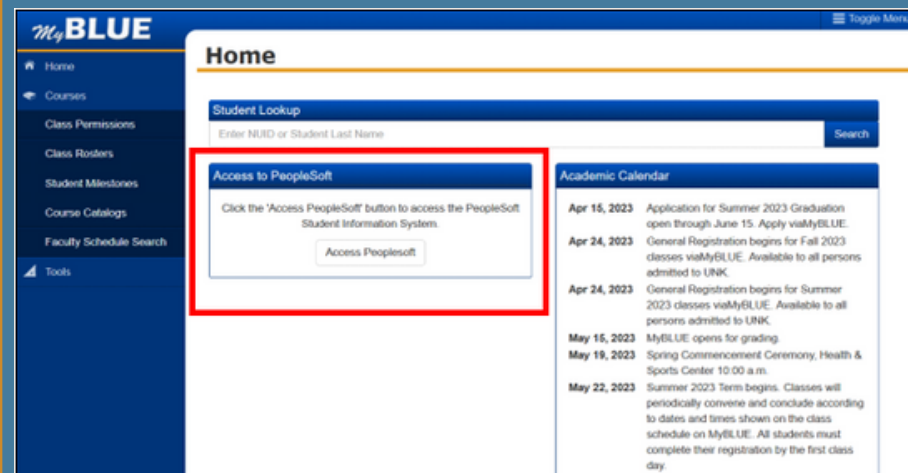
MyBLUE

Toggle Menu

Home
Courses
Class Permissions
Class Rosters
Student Milestones
Course Catalogs
Faculty Schedule Search
Tools

Home

Student Lookup

Enter NUID or Student Last Name

Search

Access to PeopleSoft

Click the 'Access PeopleSoft' button to access the PeopleSoft Student Information System.

Access Peoplesoft

Academic Calendar

| | |
|---|---|
| Apr 15, 2023 | Application for Summer 2023 Graduation open through June 15. Apply viaMyBLUE. |
| Apr 24, 2023 | General Registration begins for Fall 2023 classes viaMyBLUE. Available to all persons admitted to UNK. |
| Apr 24, 2023 | General Registration begins for Summer 2023 classes viaMyBLUE. Available to all persons admitted to UNK. |
| May 15, 2023 | MyBLUE opens for grading. |
| May 19, 2023 | Spring Commencement Ceremony, Health & Sports Center 10:00 a.m. |
| May 22, 2023 | Summer 2023 Term begins. Classes will periodically convene and conclude according to dates and times shown on the class schedule on MyBLUE. All students must complete their registration by the first class day. |